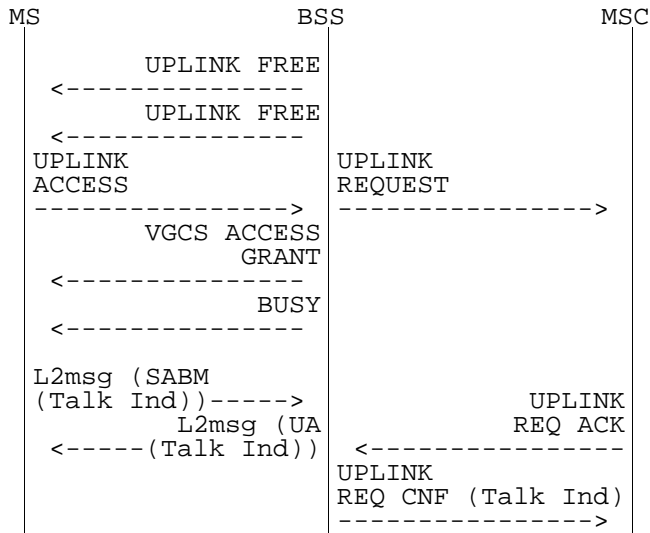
MS BSS MSC

UPLINK FREE
<---------------
UPLINK FREE
<---------------
UPLINK ACCESS
----------------->
UPLINK REQUEST
----------------->
VGCS ACCESS GRANT
<---------------
BUSY
<---------------

L2msg (SABM (Talk Ind))----->
L2msg (UA
<-----(Talk Ind))
UPLINK REQ ACK
<----------------
UPLINK REQ CNF (Talk Ind)
---------------->